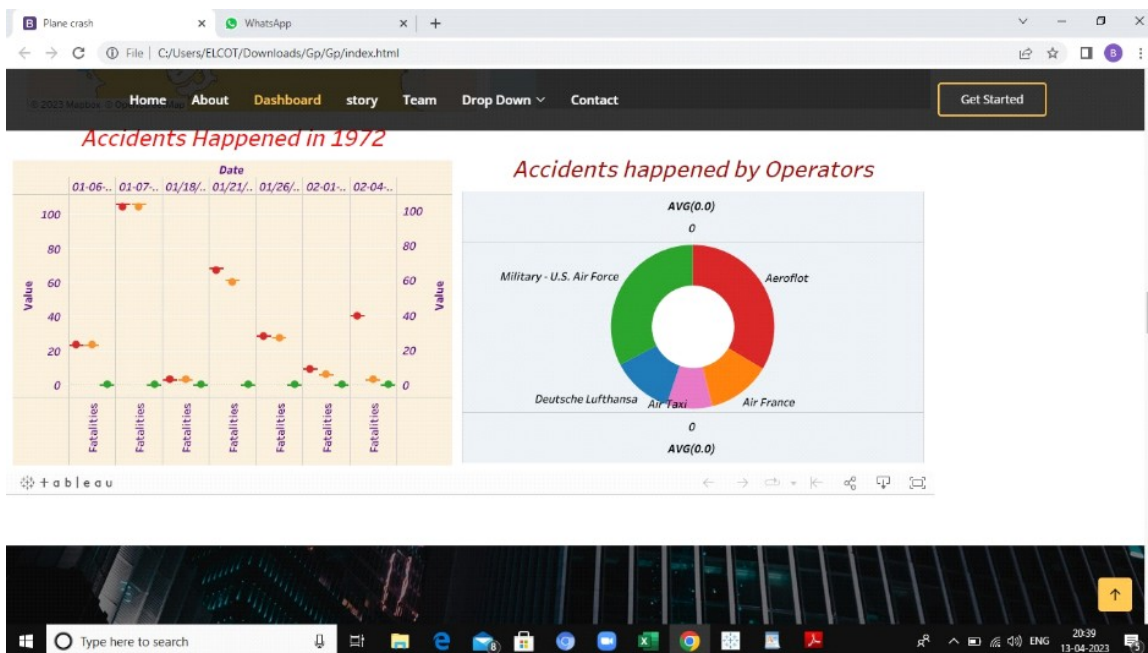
Plane crash × WhatsApp × +

File | C:/Users/ELCOT/Downloads/Gp/Gp/index.html

© 2023 Mapbox © Op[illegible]

Home About Dashboard story Team Drop Down Contact Get Started

Accidents Happened in 1972

Date

01-06-.. 01-07-.. 01/18/.. 01/21/.. 01/26/.. 02-01-.. 02-04-..

Value

100 80 60 40 20 0

100 80 60 40 20 0

Value

Fatalities Fatalities Fatalities Fatalities Fatalities Fatalities Fatalities

Accidents happened by Operators

AVG(0.0)

0

Military - U.S. Air Force

Aeroflot

Deutsche Lufthansa

Air Taxi

Air France

0

AVG(0.0)

+ a b l e a u

Type here to search

ENG 20:39 13-04-2023